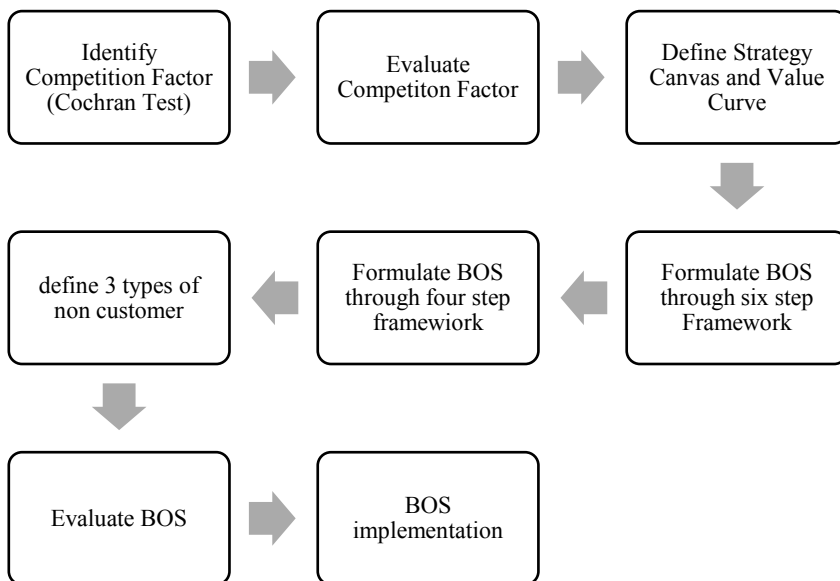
Identify Competition Factor (Cochran Test)

Evaluate Competiton Factor

Define Strategy Canvas and Value Curve

Formulate BOS through six step Framework

Formulate BOS through four step frameworik

define 3 types of non customer

Evaluate BOS

BOS implementation